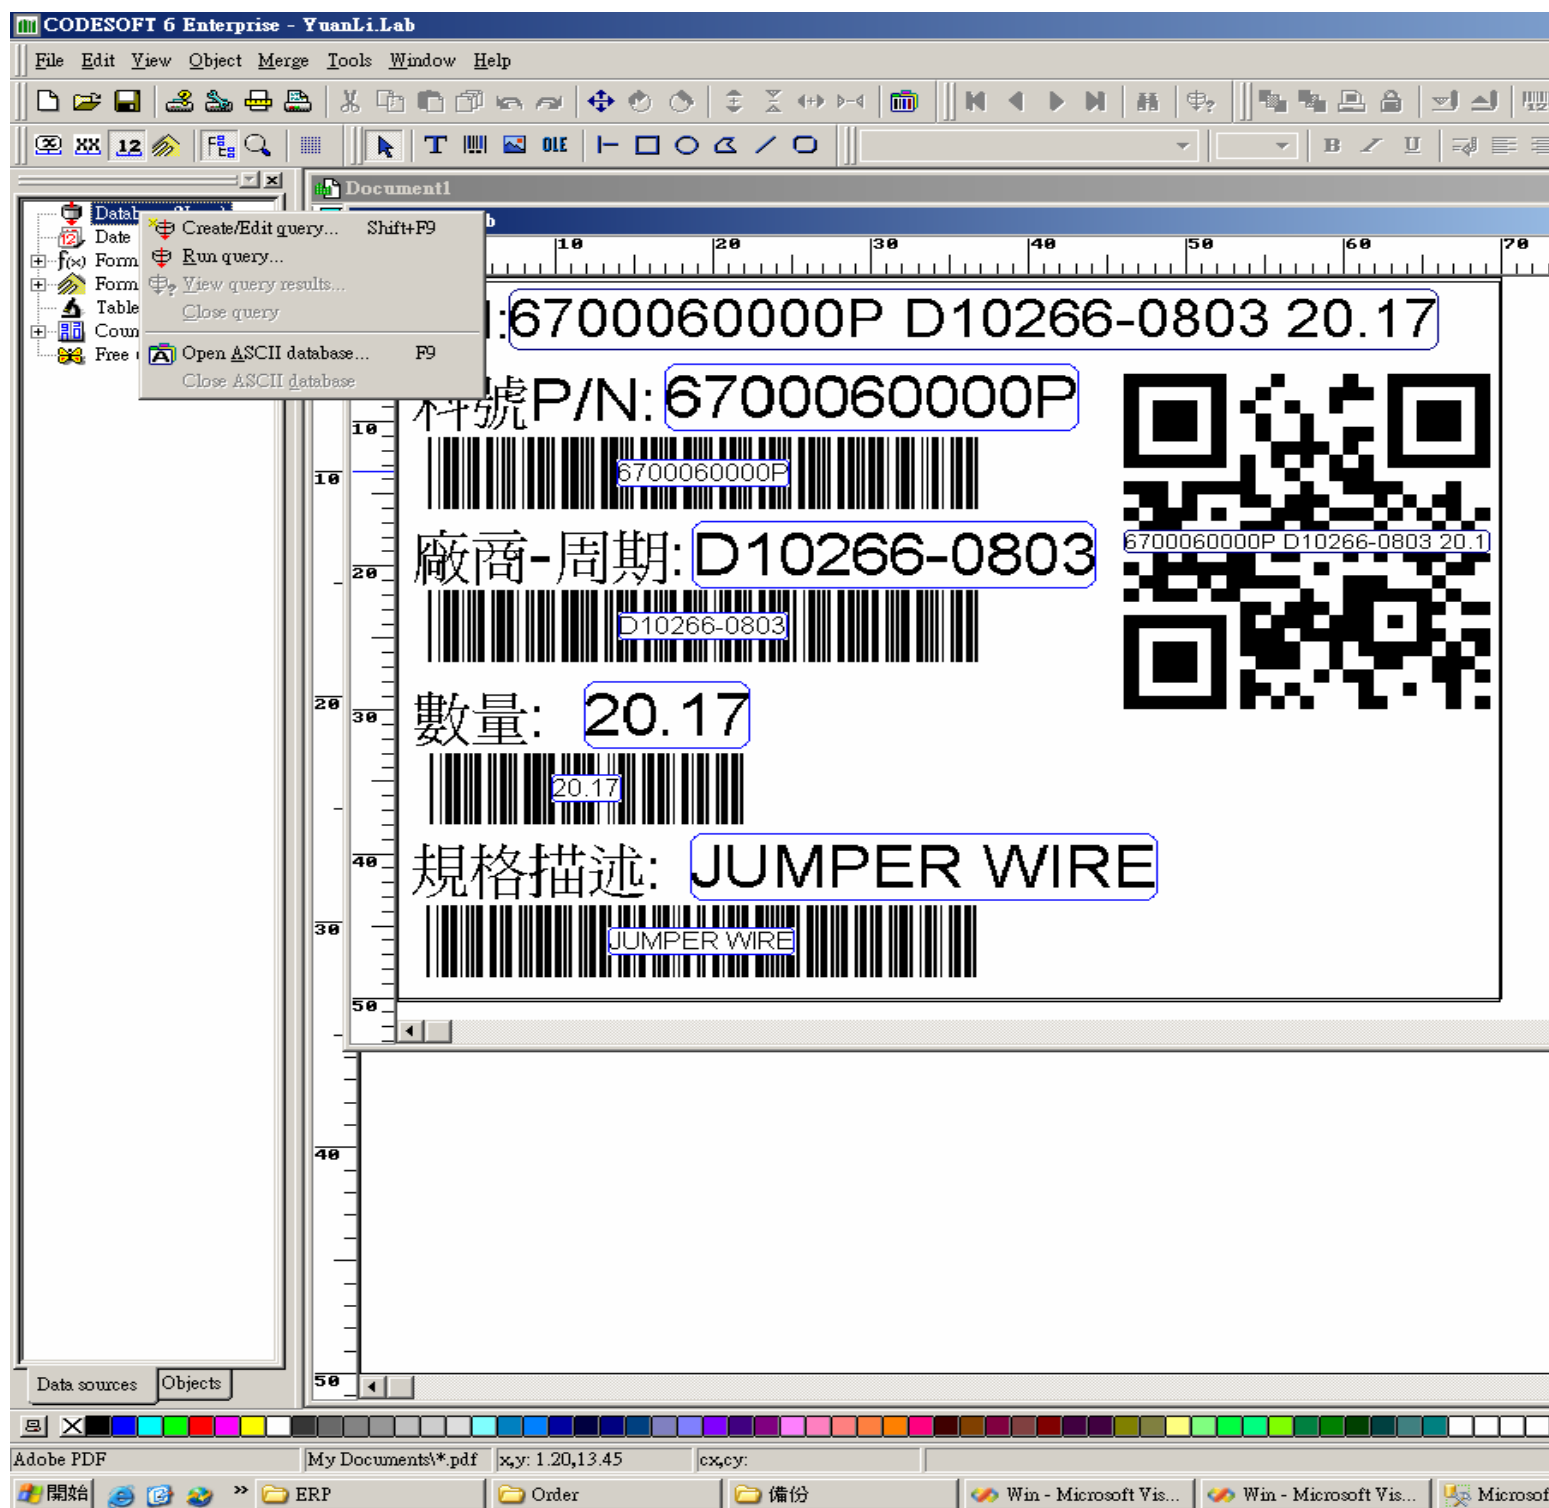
CODESOFT 6 Enterprise - YuanLi.Lab

File Edit View Object Merge Tools Window Help

XX 12

OLE

B U

Document1

Datab
Date
Form
Form
Table
Coun
Free

Create/Edit query... Shift+F9
Run query...
View query results...
Close query
Open ASCII database... F9
Close ASCII database

10 20 30 40 50 60 70

:6700060000P D10266-0803 20.17

料號P/N: 6700060000P

6700060000P

廠商-周期: D10266-0803

D10266-0803

數量: 20.17

20.17

規格描述: JUMPER WIRE

JUMPER WIRE

6700060000P D10266-0803 20.1

10 10 20 20 30 30 40 40 50 50

Data sources Objects

Adobe PDF My Documents\*.pdf x,y: 1.20,13.45 cx,cy:

開始 ERP Order 備份 Win - Microsoft Vis... Win - Microsoft Vis... Microsof